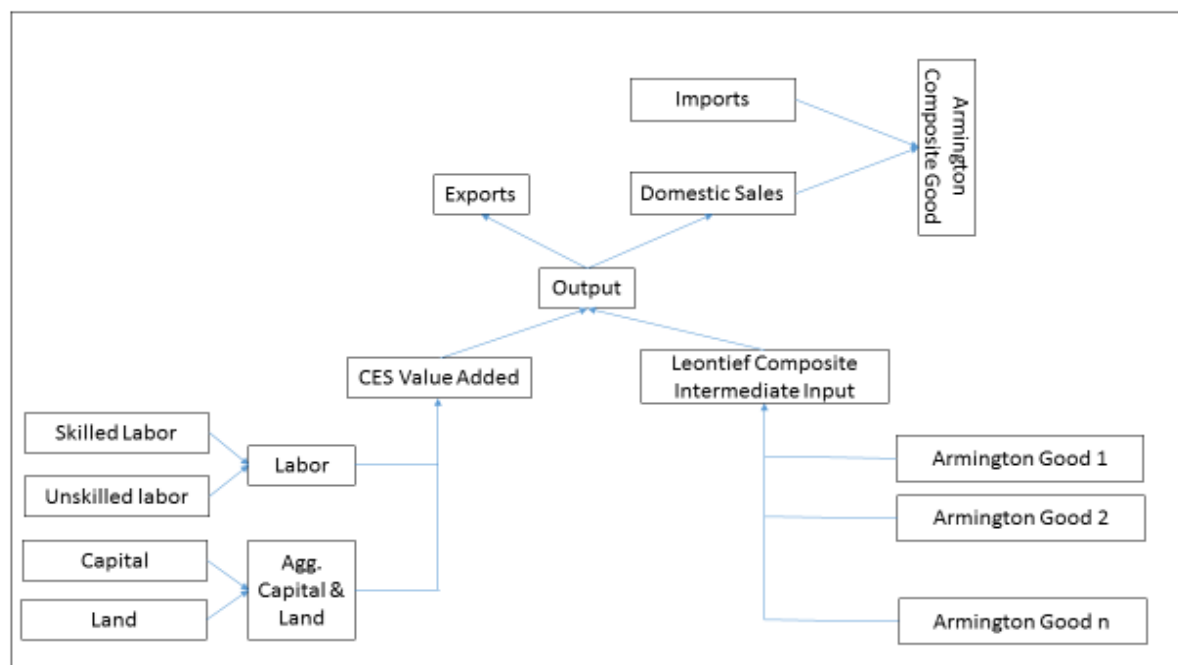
Imports

Armington Composite Good

Exports

Domestic Sales

Output

CES Value Added

Leontief Composite Intermediate Input

Skilled Labor

Labor

Unskilled labor

Capital

Agg. Capital & Land

Land

Armington Good 1

Armington Good 2

Armington Good n